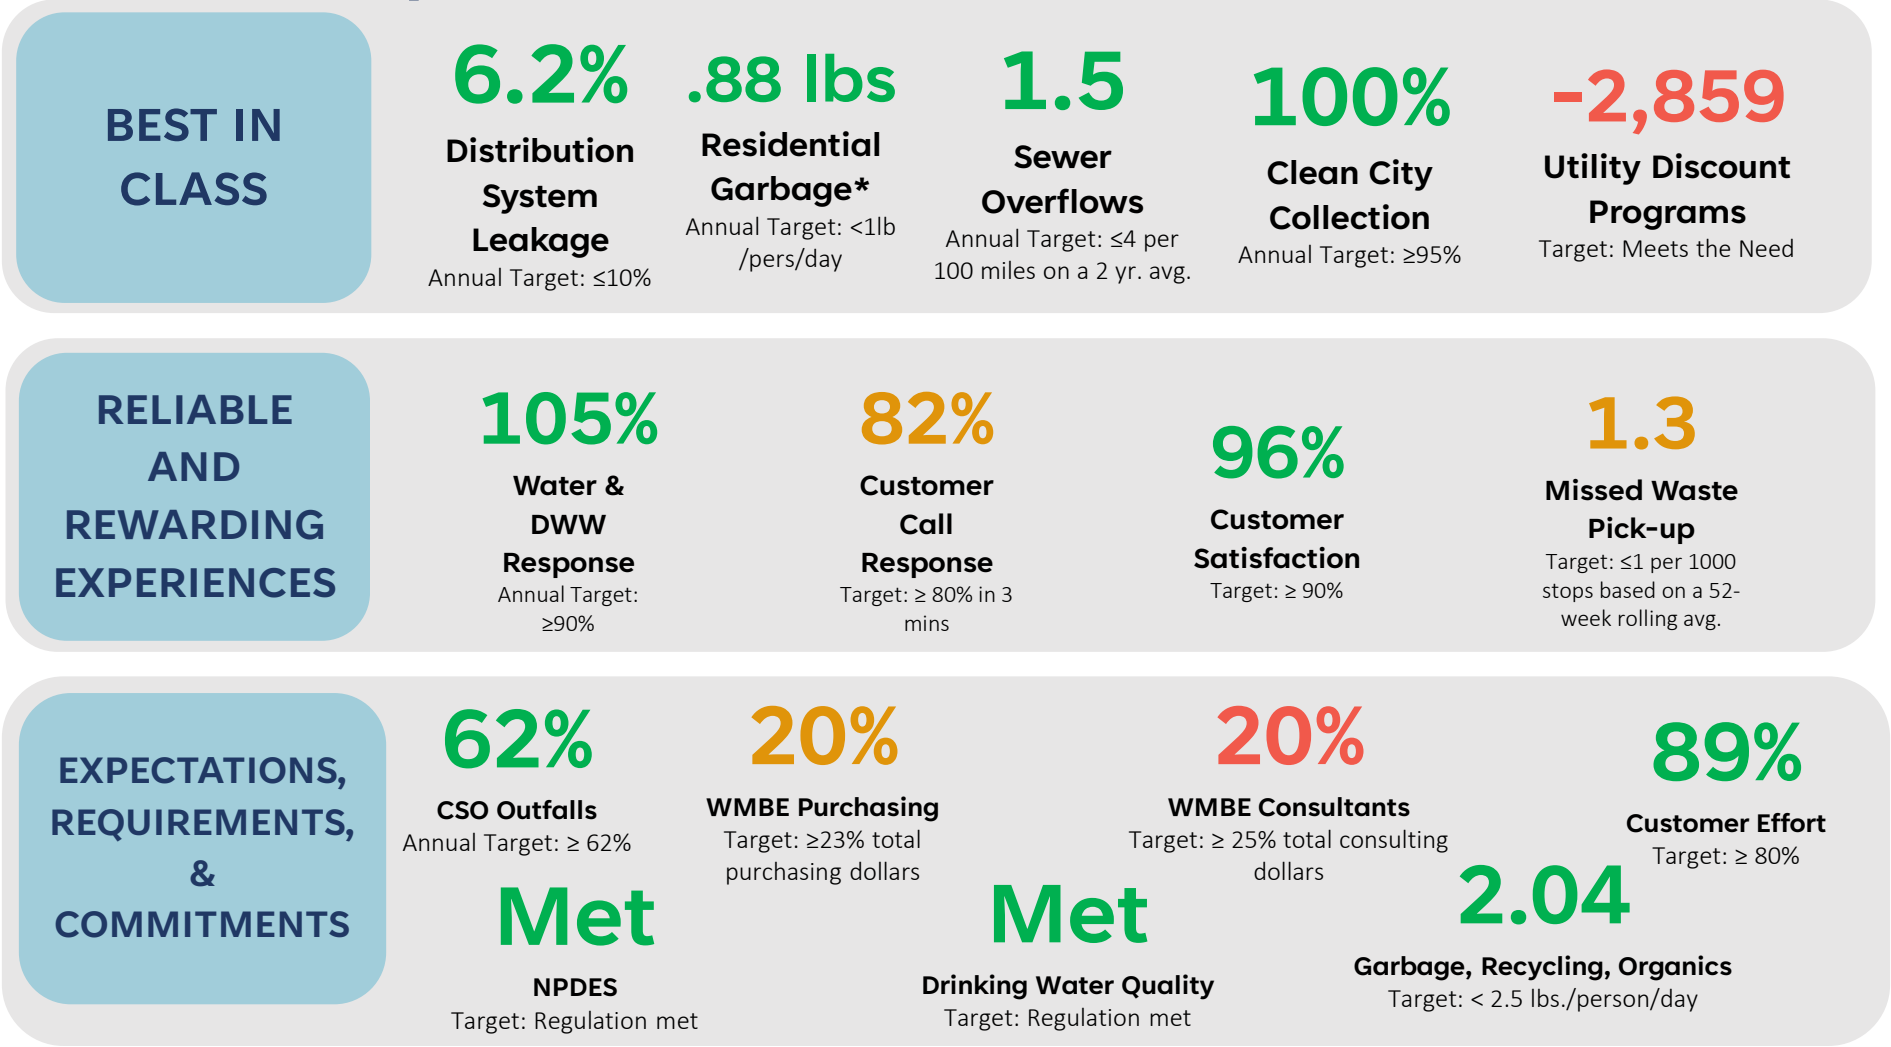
BEST IN CLASS

6.2%
Distribution System Leakage
Annual Target: ≤10%

.88 lbs
Residential Garbage*
Annual Target: <1lb /pers/day

1.5
Sewer Overflows
Annual Target: ≤4 per 100 miles on a 2 yr. avg.

100%
Clean City Collection
Annual Target: ≥95%

-2,859
Utility Discount Programs
Target: Meets the Need

RELIABLE AND REWARDING EXPERIENCES

105%
Water & DWW Response
Annual Target: ≥90%

82%
Customer Call Response
Target: ≥ 80% in 3 mins

96%
Customer Satisfaction
Target: ≥ 90%

1.3
Missed Waste Pick-up
Target: ≤1 per 1000 stops based on a 52-week rolling avg.

EXPECTATIONS, REQUIREMENTS, & COMMITMENTS

62%
CSO Outfalls
Annual Target: ≥ 62%

20%
WMBE Purchasing
Target: ≥23% total purchasing dollars

20%
WMBE Consultants
Target: ≥ 25% total consulting dollars

89%
Customer Effort
Target: ≥ 80%

Met
NPDES
Target: Regulation met

Met
Drinking Water Quality
Target: Regulation met

2.04
Garbage, Recycling, Organics
Target: < 2.5 lbs./person/day